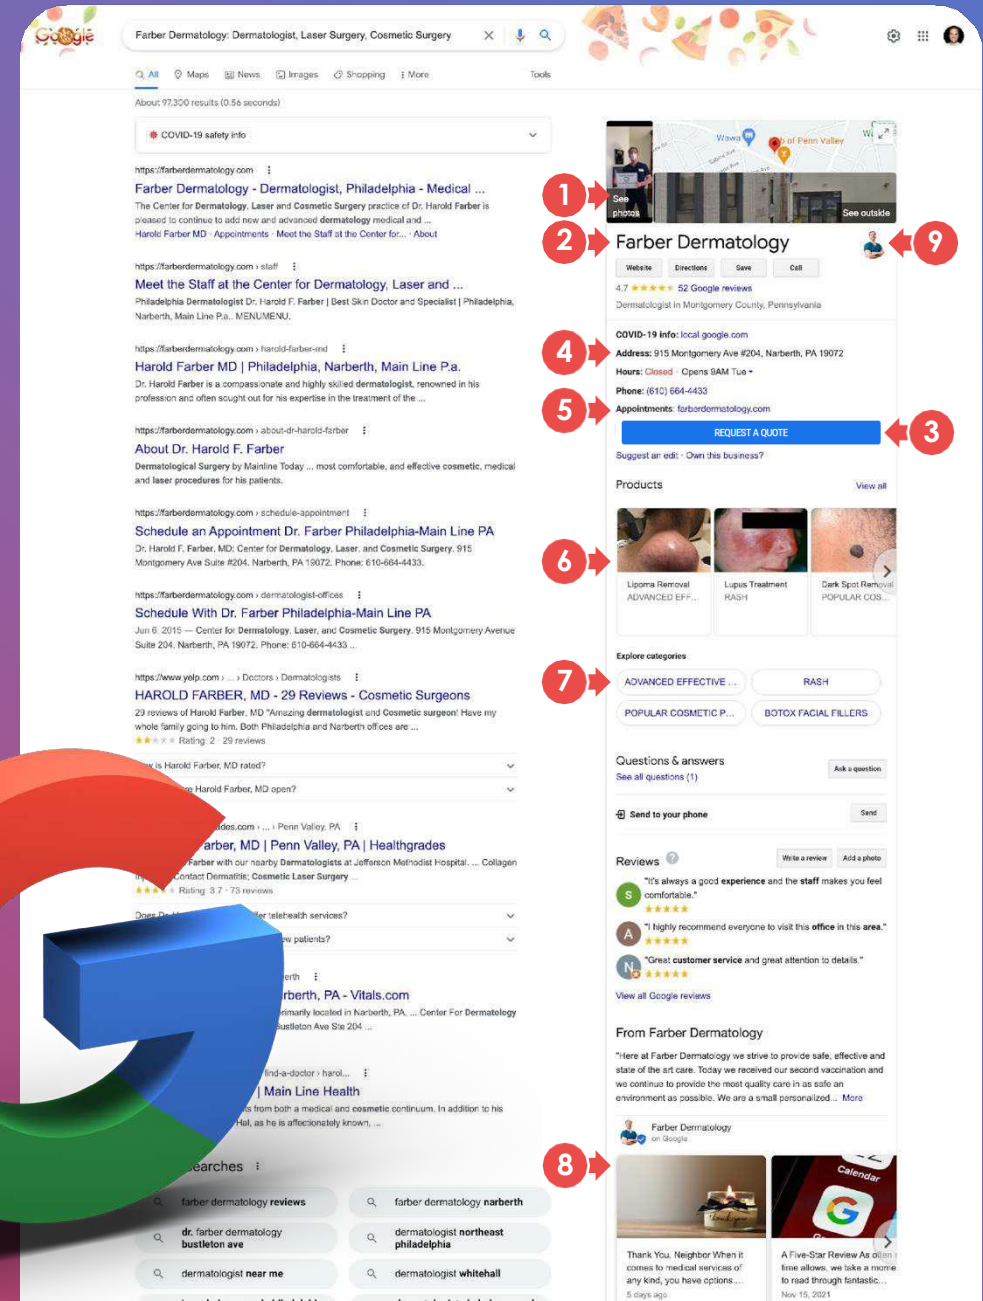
Google

Farber Dermatology: Dermatologist, Laser Surgery, Cosmetic Surgery

All Maps News Images Shopping More Tools

About 97,300 results (0.56 seconds)

COVID-19 safety info

https://farberdermatology.com
Farber Dermatology - Dermatologist, Philadelphia - Medical ...
The Center for Dermatology, Laser and Cosmetic Surgery practice of Dr. Harold Farber is pleased to continue to add new and advanced dermatology medical and ...
Harold Farber MD · Appointments · Meet the Staff at the Center for... · About

https://farberdermatology.com › staff
Meet the Staff at the Center for Dermatology, Laser and ...
Philadelphia Dermatologist Dr. Harold F. Farber | Best Skin Doctor and Specialist | Philadelphia, Narberth, Main Line P.a.. MENUMENU.

https://farberdermatology.com › harold-farber-md
Harold Farber MD | Philadelphia, Narberth, Main Line P.a.
Dr. Harold Farber is a compassionate and highly skilled dermatologist, renowned in his profession and often sought out for his expertise in the treatment of the ...

https://farberdermatology.com › about-dr-harold-farber
About Dr. Harold F. Farber
Dermatological Surgery by Mainline Today ... most comfortable, and effective cosmetic, medical and laser procedures for his patients.

https://farberdermatology.com › schedule-appointment
Schedule an Appointment Dr. Farber Philadelphia-Main Line PA
Dr. Harold F. Farber, MD: Center for Dermatology, Laser, and Cosmetic Surgery. 915 Montgomery Ave Suite #204, Narberth, PA 19072. Phone: 610-664-4433.

https://farberdermatology.com › dermatologist-offices
Schedule With Dr. Farber Philadelphia-Main Line PA
Jun 6, 2015 — Center for Dermatology, Laser, and Cosmetic Surgery. 915 Montgomery Avenue Suite 204, Narberth, PA 19072. Phone: 610-664-4433.

https://www.yelp.com › ... › Doctors › Dermatologists
HAROLD FARBER, MD - 29 Reviews - Cosmetic Surgeons
29 reviews of Harold Farber, MD "Amazing dermatologist and Cosmetic surgeon! Have my whole family going to him. Both Philadelphia and Narberth offices are ...
Rating: 2 · 29 reviews

is Harold Farber, MD rated?
Harold Farber, MD open?

ades.com › ... › Penn Valley, PA
arber, MD | Penn Valley, PA | Healthgrades
Farber with our nearby Dermatologists at Jefferson Methodist Hospital. ... Collagen
Contact Dermatitis; Cosmetic Laser Surgery
Rating: 3.7 · 73 reviews

Does D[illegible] telehealth services?
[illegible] ew patients?

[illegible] erth
rberth, PA - Vitals.com
rimarily located in Narberth, PA. ... Center For Dermatology
Bustleton Ave Ste 204 ...

find-a-doctor › harol...
| Main Line Health
s from both a medical and cosmetic continuum. In addition to his
Hal, as he is affectionately known, ...

earches

farber dermatology reviews
farber dermatology narberth
dr. farber dermatology bustleton ave
dermatologist northeast philadelphia
dermatologist near me
dermatologist whitehall

1
See photos
Wawa
of Penn Valley
See outside
2
Farber Dermatology
9
Website Directions Save Call
4.7 52 Google reviews
Dermatologist in Montgomery County, Pennsylvania
COVID-19 info: local.google.com
4
Address: 915 Montgomery Ave #204, Narberth, PA 19072
Hours: Closed · Opens 9AM Tue
Phone: (610) 664-4433
5
Appointments: farberdermatology.com
REQUEST A QUOTE
3
Suggest an edit · Own this business?

Products View all
6
Lipoma Removal ADVANCED EFF...
Lupus Treatment RASH
Dark Spot Removal POPULAR COS...

Explore categories
7
ADVANCED EFFECTIVE ...
RASH
POPULAR COSMETIC P...
BOTOX FACIAL FILLERS

Questions & answers
See all questions (1)
Ask a question

Send to your phone
Send

Reviews
Write a review
Add a photo
"It's always a good experience and the staff makes you feel comfortable."
"I highly recommend everyone to visit this office in this area."
"Great customer service and great attention to details."
View all Google reviews

From Farber Dermatology
"Here at Farber Dermatology we strive to provide safe, effective and state of the art care. Today we received our second vaccination and we continue to provide the most quality care in as safe an environment as possible. We are a small personalized... More

Farber Dermatology
on Google
8
Thank You, Neighbor When it comes to medical services of any kind, you have options...
5 days ago
Calendar
A Five-Star Review As often time allows, we take a moment to read through fantastic...
Nov 15, 2021